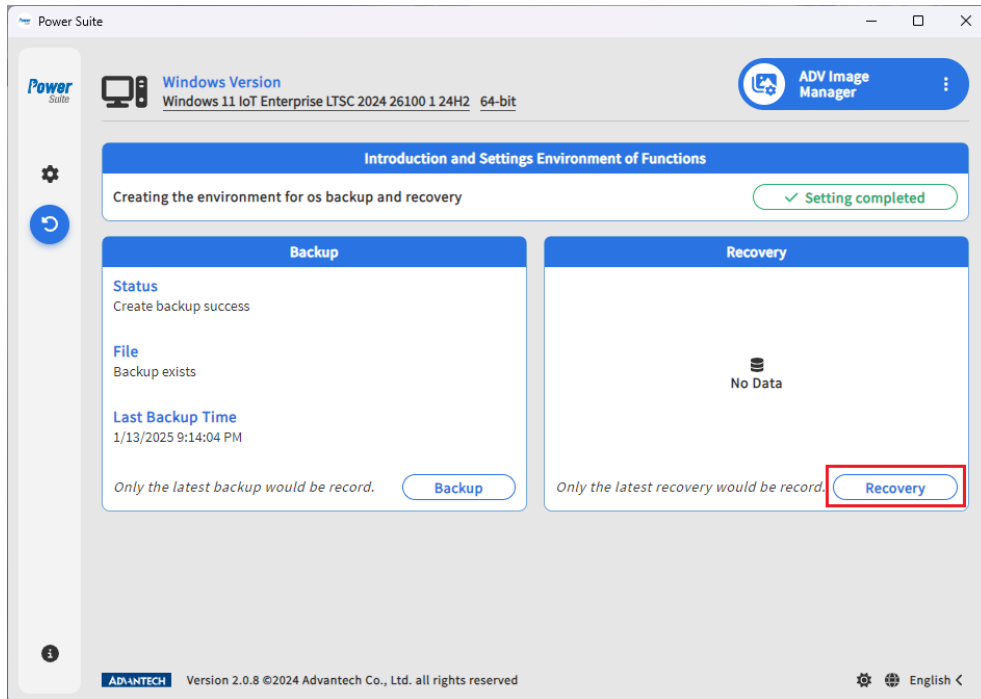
Power Suite

Power Suite

Windows Version
Windows 11 IoT Enterprise LTSC 2024 26100 1 24H2 64-bit

ADV Image Manager

Introduction and Settings Environment of Functions

Creating the environment for os backup and recovery

✓ Setting completed

Backup

Status
Create backup success

File
Backup exists

Last Backup Time
1/13/2025 9:14:04 PM

Only the latest backup would be record.

Backup

Recovery

No Data

Only the latest recovery would be record.

Recovery

ADVANTECH Version 2.0.8 ©2024 Advantech Co., Ltd. all rights reserved

English <